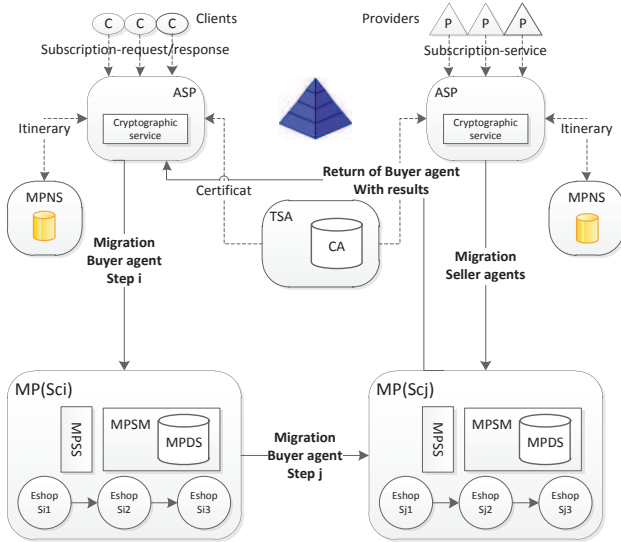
C C C Clients

Subscription-request/response

Providers P P P

Subscription-service

ASP

Cryptographic service

ASP

Cryptographic service

Itinerary

Itinerary

MPNS

MPNS

Certificat

Return of Buyer agent With results

TSA

CA

Migration Buyer agent Step i

Migration Seller agents

MP(Sci)

MPSS

MPSM

MPDS

Eshop Si1

Eshop Si2

Eshop Si3

Migration Buyer agent Step j

MP(Scj)

MPSS

MPSM

MPDS

Eshop Sj1

Eshop Sj2

Eshop Sj3